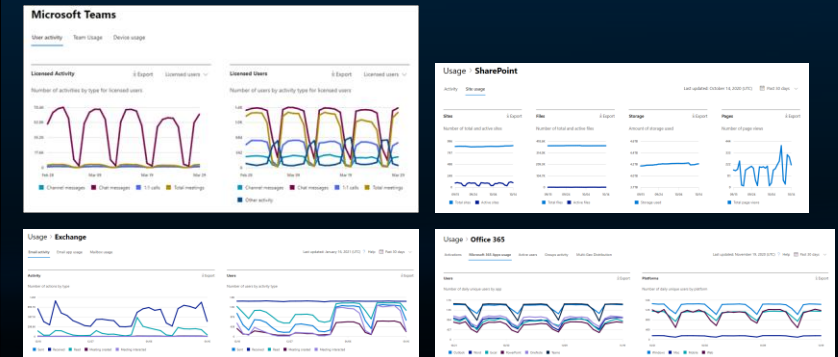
Microsoft Teams

User activity Team Usage Device usage

Licensed Activity Export Licensed users

Number of activities by type for licensed users

Channel messages Chat messages 1:1 calls Total meetings

Licensed Users Export Licensed users

Number of users by activity type for licensed users

Channel messages Chat messages 1:1 calls Total meetings Other activity

Usage > SharePoint

Activity Site usage

Last updated: October 14, 2020 (UTC) Past 30 days

Sites Export
Number of total and active sites
Total sites Active sites

Files Export
Number of total and active files
Total files Active files

Storage Export
Amount of storage used
Storage used

Pages Export
Number of page views
Total page views

Usage > Exchange

Email activity Email app usage Mailbox usage

Activity Export
Number of actions by type
Sent Received Read Meeting created Meeting interacted

Users Export
Number of users by activity type
Sent Received Read Meeting created Meeting interacted

Usage > Office 365

Activations Microsoft 365 Apps usage Active users Groups activity Mobile Data Distribution

Users Export
Number of daily unique users by app
Outlook Word Excel SharePoint OneNote Teams

Platforms Export
Number of daily unique users by platform
Windows Mac Mobile Web